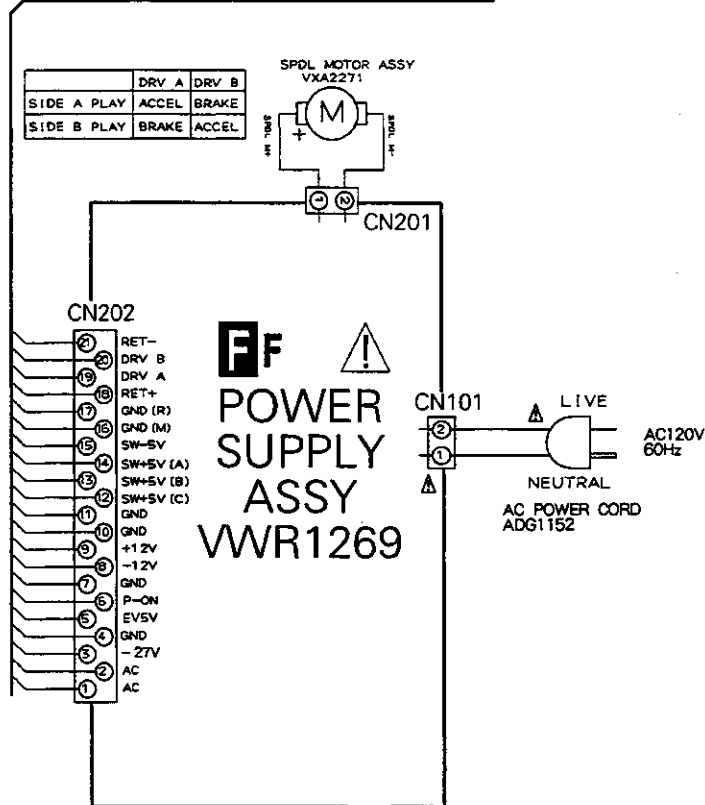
| | DRV A | DRV B |
|---|---|---|
| SIDE A PLAY | ACCEL | BRAKE |
| SIDE B PLAY | BRAKE | ACCEL |

SPDL MOTOR ASSY
VXA2271

M
+
SPDL M-
SPDL M+

1 2
CN201

CN202
21 RET−
20 DRV B
19 DRV A
18 RET+
17 GND (R)
16 GND (M)
15 SW−5V
14 SW+5V (A)
13 SW+5V (B)
12 SW+5V (C)
11 GND
10 GND
9 +12V
8 −12V
7 GND
6 P−ON
5 EV5V
4 GND
3 −27V
2 AC
1 AC

F F

POWER
SUPPLY
ASSY
VWR1269

CN101
2
1

LIVE
NEUTRAL
AC120V
60Hz

AC POWER CORD
ADG1152